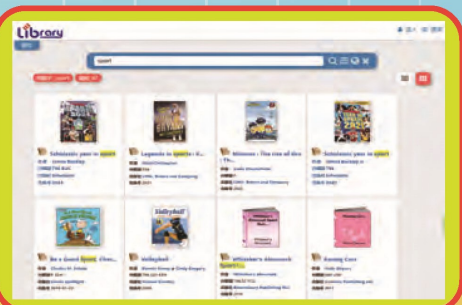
Library

sport

Scholastic year in sport
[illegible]

Legends in sports: E...
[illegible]

Minions : The rise of Gru : Th...
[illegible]

Scholastic year in sport
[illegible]

Be a Good Sport, Char...
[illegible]

Volleyball
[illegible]

Volleyball

Whitaker's Almanack Sport...
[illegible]

Running Cure
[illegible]